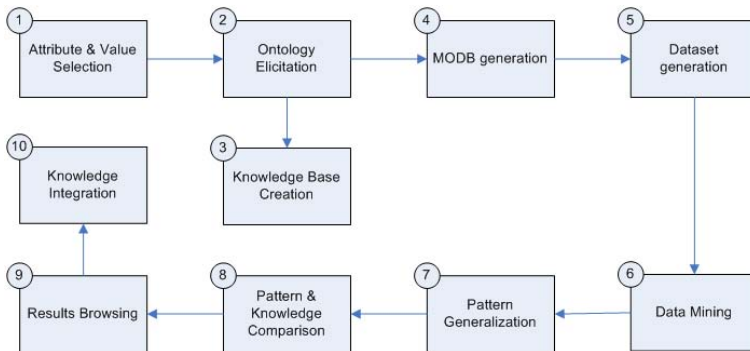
1
Attribute & Value Selection

2
Ontology Elicitation

4
MODB generation

5
Dataset generation

10
Knowledge Integration

3
Knowledge Base Creation

9
Results Browsing

8
Pattern & Knowledge Comparison

7
Pattern Generalization

6
Data Mining